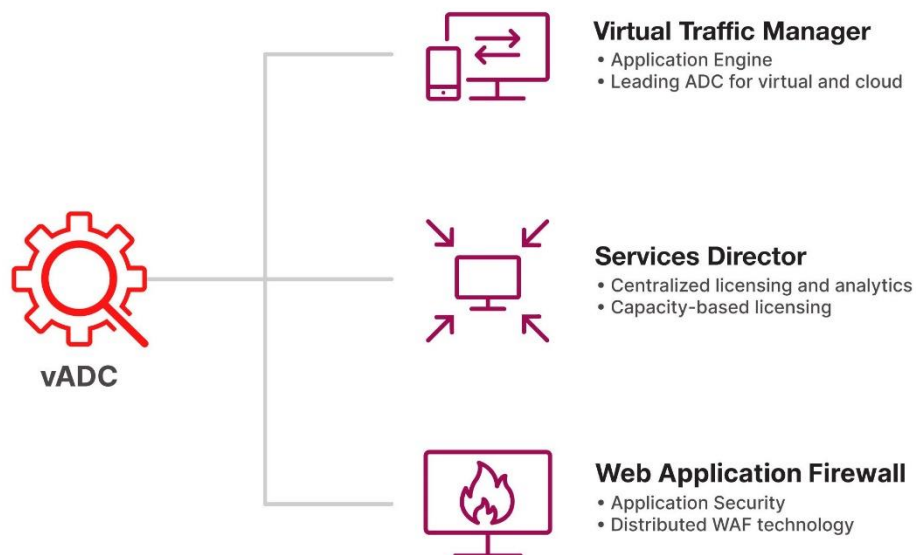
Virtual Traffic Manager
• Application Engine
• Leading ADC for virtual and cloud

vADC

Services Director
• Centralized licensing and analytics
• Capacity-based licensing

Web Application Firewall
• Application Security
• Distributed WAF technology